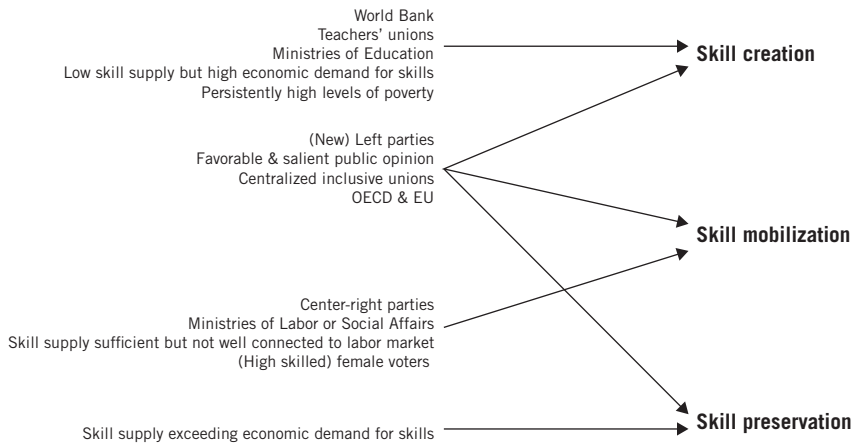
World Bank
Teachers' unions
Ministries of Education
Low skill supply but high economic demand for skills
Persistently high levels of poverty

Skill creation

(New) Left parties
Favorable & salient public opinion
Centralized inclusive unions
OECD & EU

Skill mobilization

Center-right parties
Ministries of Labor or Social Affairs
Skill supply sufficient but not well connected to labor market
(High skilled) female voters

Skill preservation

Skill supply exceeding economic demand for skills